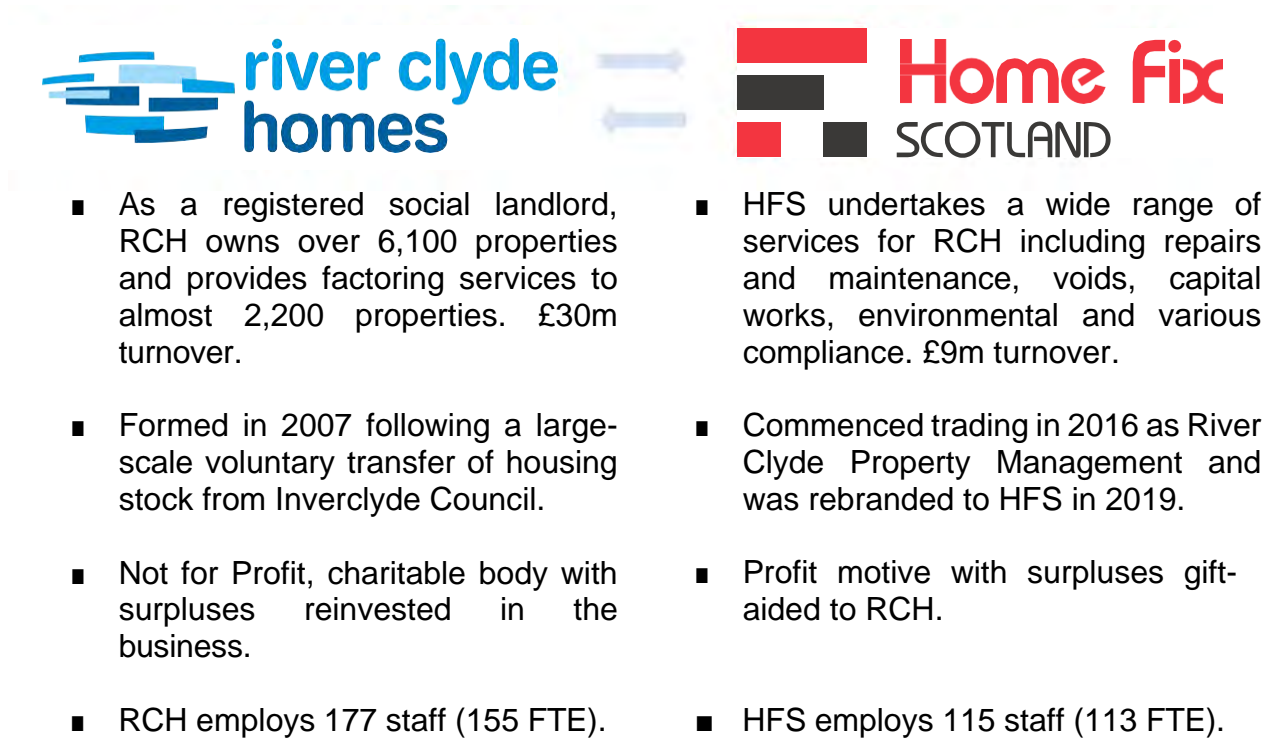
river clyde homes

Home Fix SCOTLAND

■ As a registered social landlord, RCH owns over 6,100 properties and provides factoring services to almost 2,200 properties. £30m turnover.

■ Formed in 2007 following a large-scale voluntary transfer of housing stock from Inverclyde Council.

■ Not for Profit, charitable body with surpluses reinvested in the business.

■ RCH employs 177 staff (155 FTE).

■ HFS undertakes a wide range of services for RCH including repairs and maintenance, voids, capital works, environmental and various compliance. £9m turnover.

■ Commenced trading in 2016 as River Clyde Property Management and was rebranded to HFS in 2019.

■ Profit motive with surpluses gift-aided to RCH.

■ HFS employs 115 staff (113 FTE).